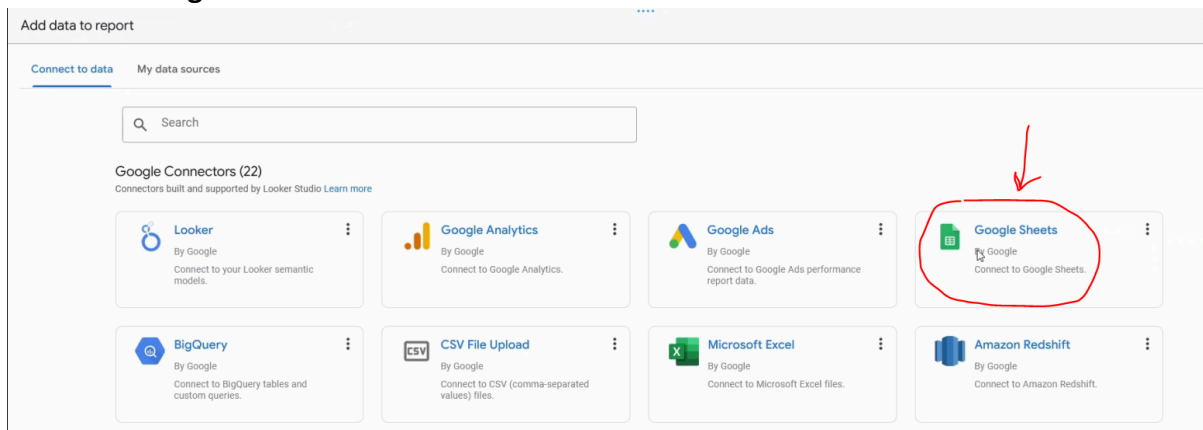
Add data to report

Connect to data My data sources

Search

Google Connectors (22)
Connectors built and supported by Looker Studio Learn more

Looker
By Google
Connect to your Looker semantic models.

Google Analytics
By Google
Connect to Google Analytics.

Google Ads
By Google
Connect to Google Ads performance report data.

Google Sheets
By Google
Connect to Google Sheets.

BigQuery
By Google
Connect to BigQuery tables and custom queries.

CSV File Upload
By Google
Connect to CSV (comma-separated values) files.

Microsoft Excel
By Google
Connect to Microsoft Excel files.

Amazon Redshift
By Google
Connect to Amazon Redshift.